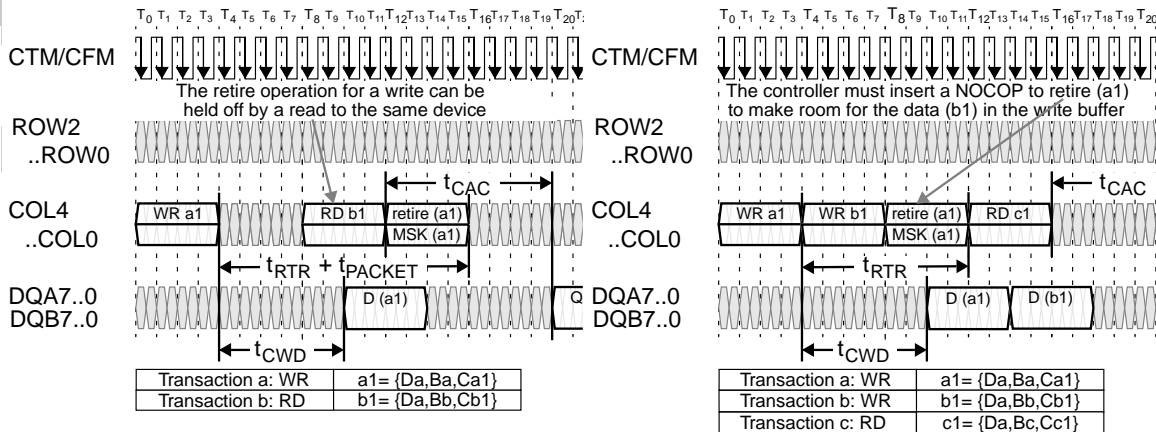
$T_0$ $T_1$ $T_2$ $T_3$ $T_4$ $T_5$ $T_6$ $T_7$ $T_8$ $T_9$ $T_{10}$ $T_{11}$ $T_{12}$ $T_{13}$ $T_{14}$ $T_{15}$ $T_{16}$ $T_{17}$ $T_{18}$ $T_{19}$ $T_{20}$

CTM/CFM

The retire operation for a write can be held off by a read to the same device

ROW2 ..ROW0

$t_{CAC}$

COL4 ..COL0

WR a1

RD b1

retire (a1)

MSK (a1)

$t_{RTR} + t_{PACKET}$

DQA7..0 DQB7..0

D (a1)

Q

$t_{CWD}$

| Transaction a: WR | a1= {Da,Ba,Ca1} |
|---|---|
| Transaction b: RD | b1= {Da,Bb,Cb1} |

$T_0$ $T_1$ $T_2$ $T_3$ $T_4$ $T_5$ $T_6$ $T_7$ $T_8$ $T_9$ $T_{10}$ $T_{11}$ $T_{12}$ $T_{13}$ $T_{14}$ $T_{15}$ $T_{16}$ $T_{17}$ $T_{18}$ $T_{19}$ $T_{20}$

CTM/CFM

The controller must insert a NOCOP to retire (a1) to make room for the data (b1) in the write buffer

ROW2 ..ROW0

$t_{CAC}$

COL4 ..COL0

WR a1

WR b1

retire (a1)

MSK (a1)

RD c1

$t_{RTR}$

DQA7..0 DQB7..0

D (a1)

D (b1)

$t_{CWD}$

| Transaction a: WR | a1= {Da,Ba,Ca1} |
|---|---|
| Transaction b: WR | b1= {Da,Bb,Cb1} |
| Transaction c: RD | c1= {Da,Bc,Cc1} |